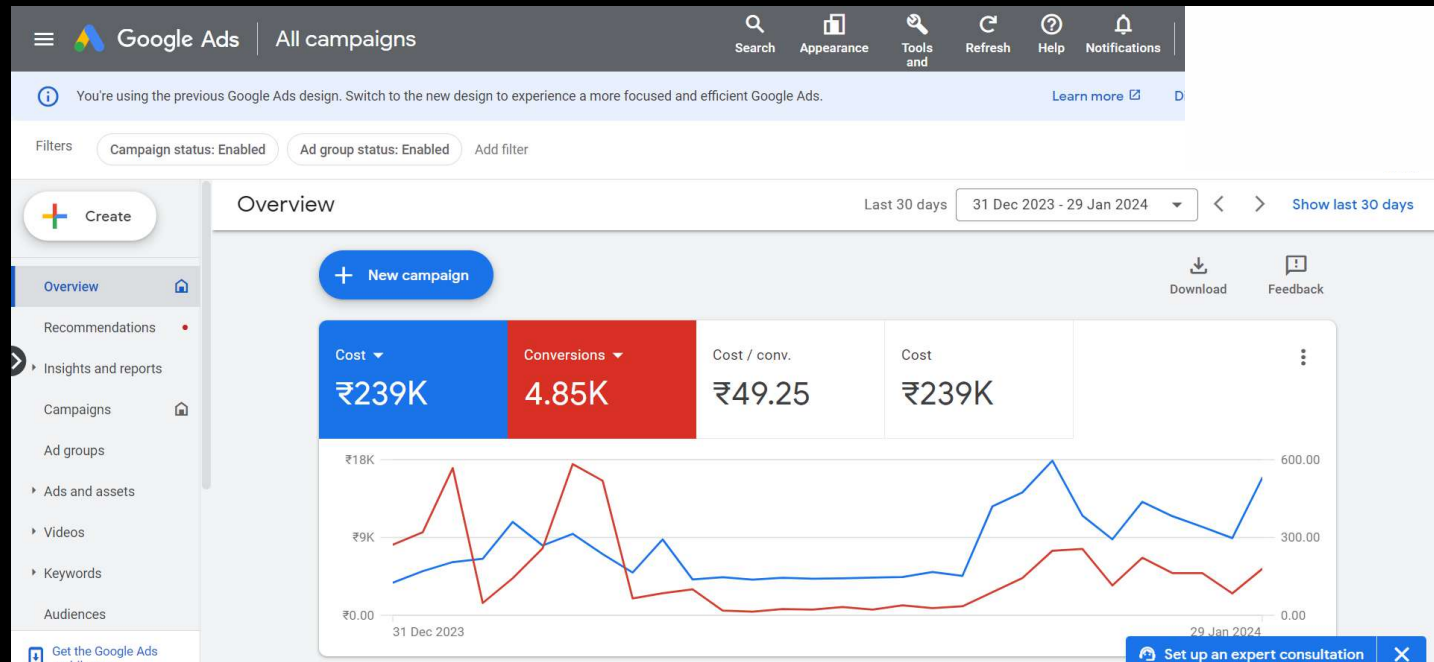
Google Ads | All campaigns

Search Appearance Tools and Refresh Help Notifications

You're using the previous Google Ads design. Switch to the new design to experience a more focused and efficient Google Ads.

Learn more

Di

Filters Campaign status: Enabled Ad group status: Enabled Add filter

Create

Overview

Recommendations

Insights and reports

Campaigns

Ad groups

Ads and assets

Videos

Keywords

Audiences

Get the Google Ads

Overview

Last 30 days 31 Dec 2023 - 29 Jan 2024

Show last 30 days

New campaign

Download

Feedback

| Cost | Conversions | Cost / conv. | Cost |
|---|---|---|---|
| ₹239K | 4.85K | ₹49.25 | ₹239K |

₹18K
₹9K
₹0.00

600.00
300.00
0.00

31 Dec 2023

29 Jan 2024

Set up an expert consultation